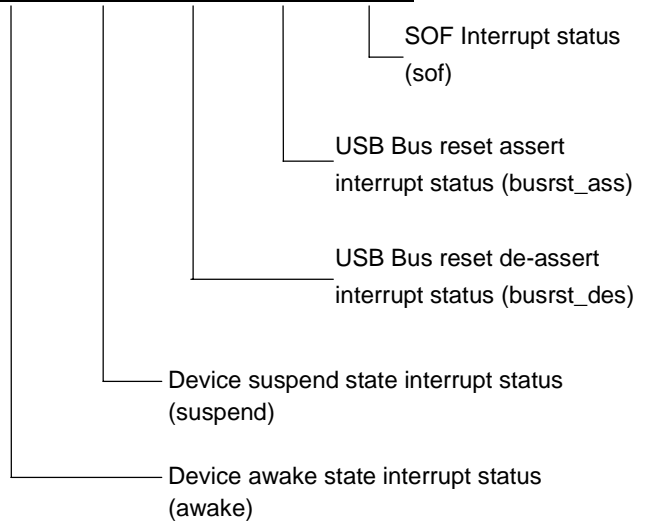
SOF Interrupt status (sof)

USB Bus reset assert interrupt status (busrst_ass)

USB Bus reset de-assert interrupt status (busrst_des)

Device suspend state interrupt status (suspend)

Device awake state interrupt status (awake)